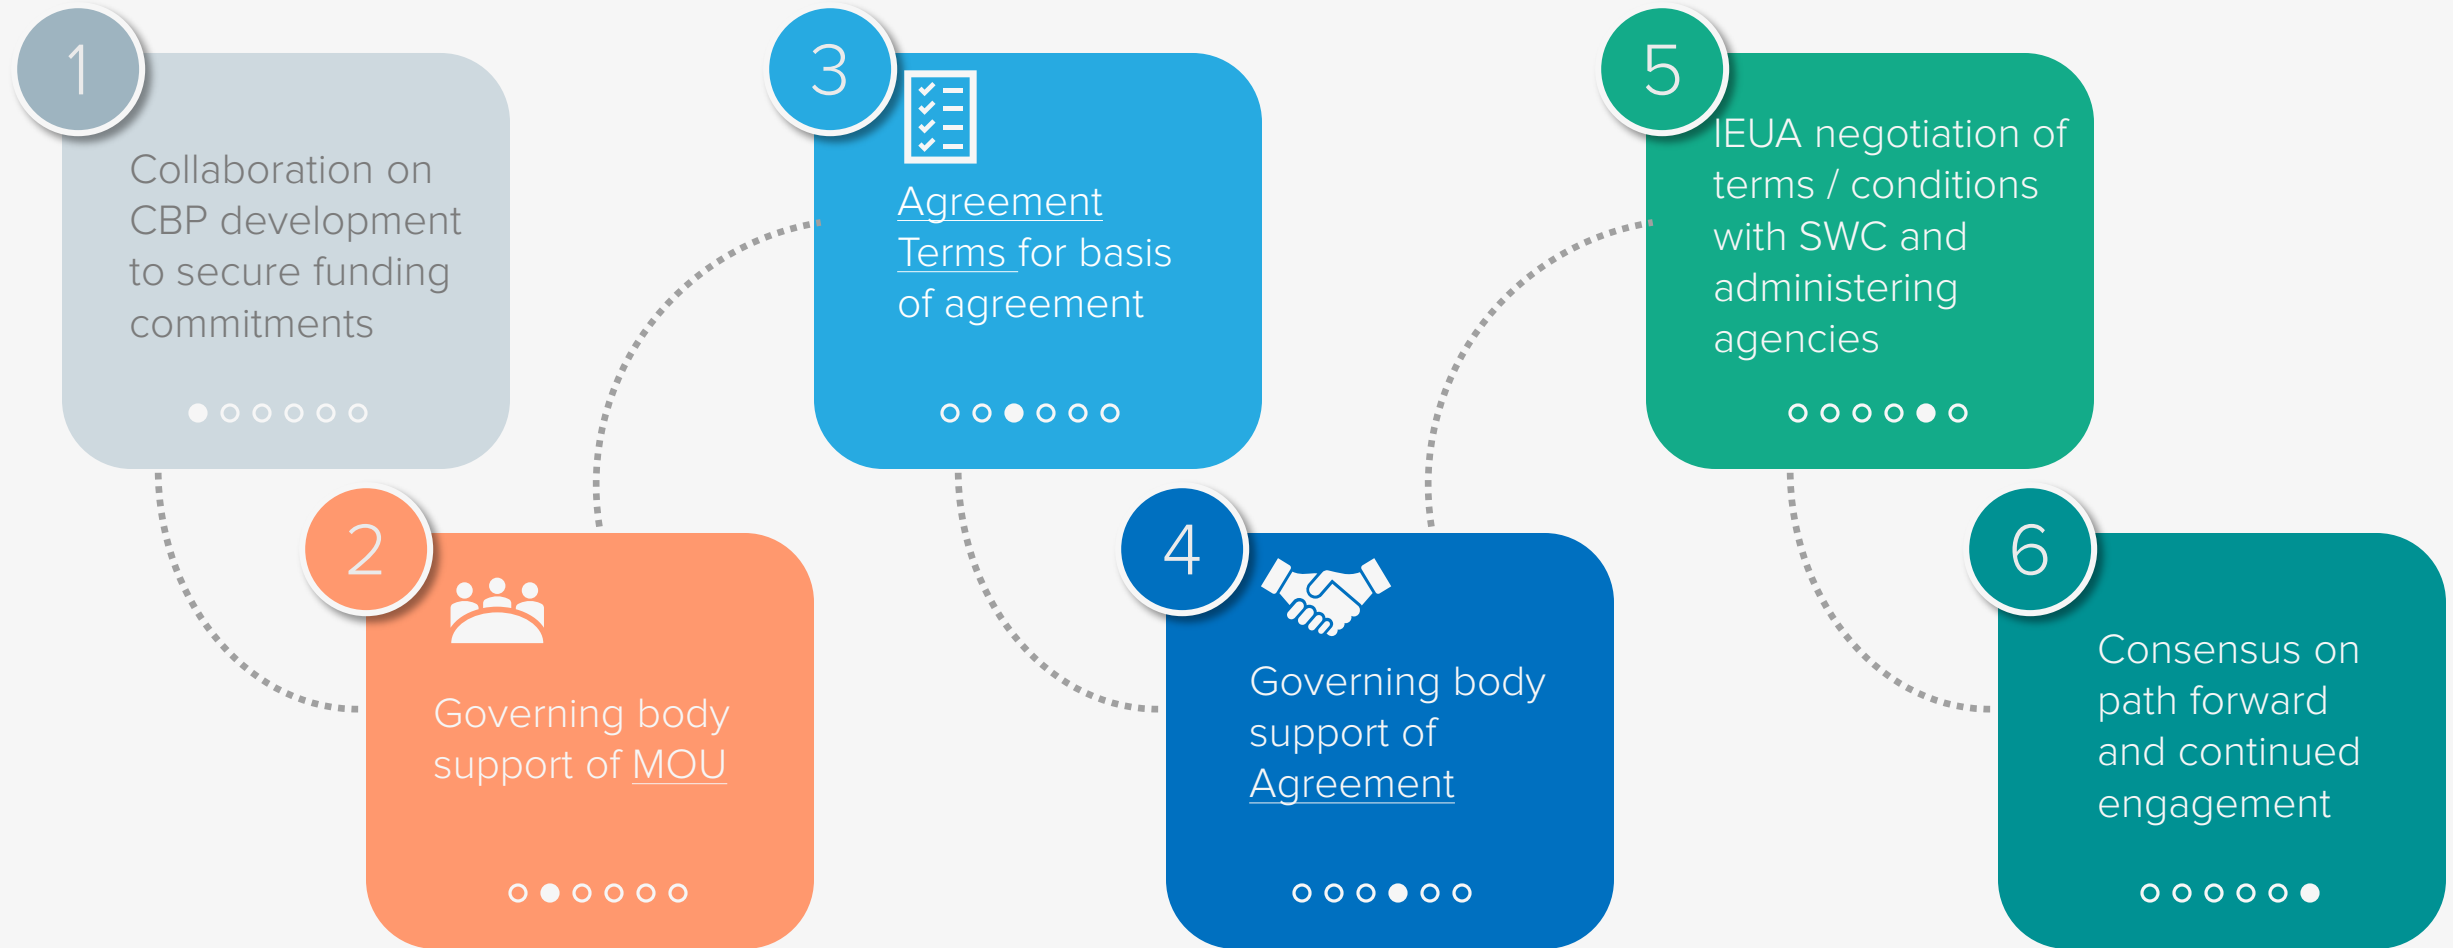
1

Collaboration on CBP development to secure funding commitments

2

Governing body support of MOU

3

Agreement Terms for basis of agreement

4

Governing body support of Agreement

5

IEUA negotiation of terms / conditions with SWC and administering agencies

6

Consensus on path forward and continued engagement